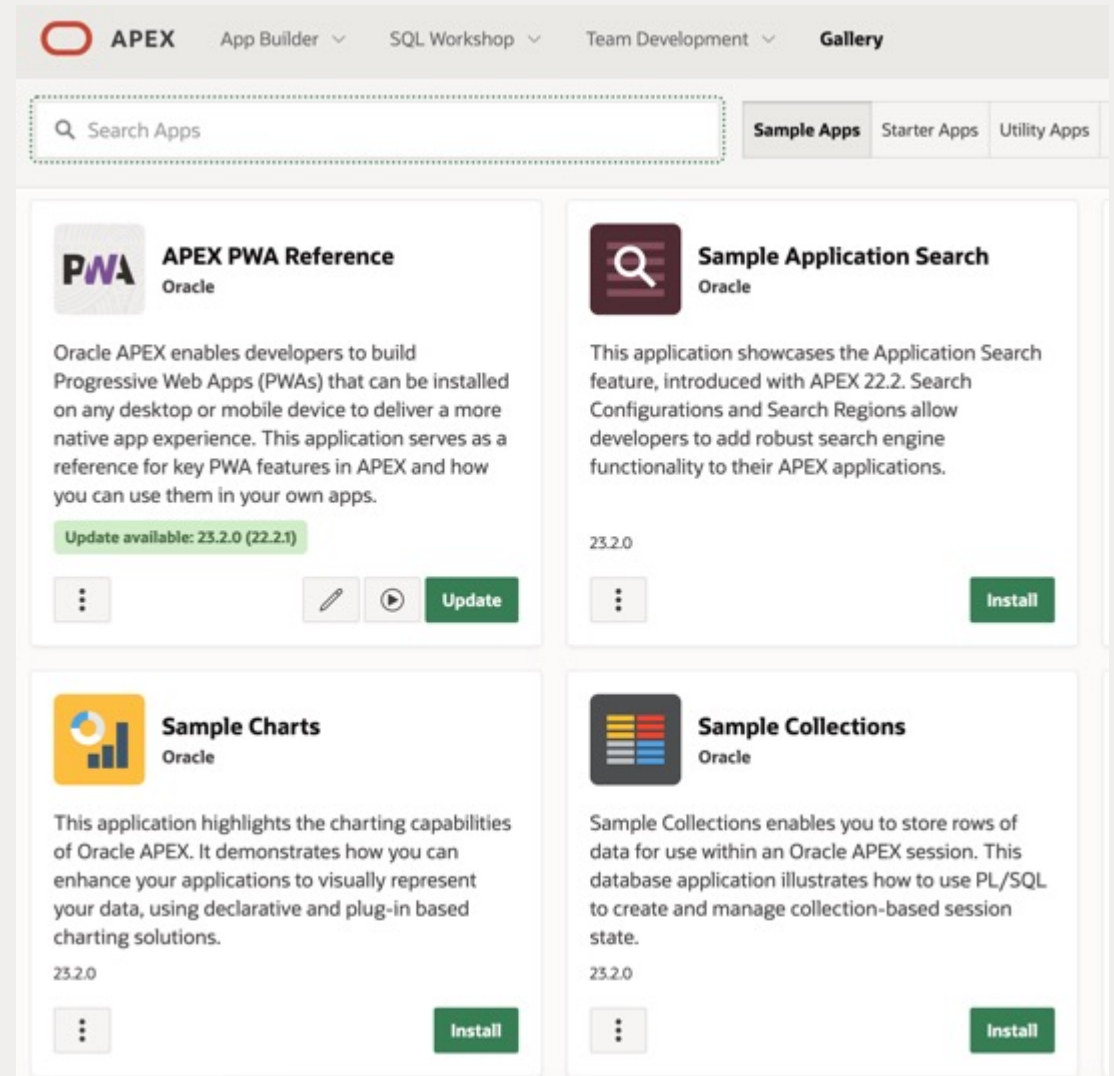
APEX App Builder SQL Workshop Team Development Gallery

Search Apps

Sample Apps Starter Apps Utility Apps

PWA

APEX PWA Reference
Oracle

Oracle APEX enables developers to build Progressive Web Apps (PWAs) that can be installed on any desktop or mobile device to deliver a more native app experience. This application serves as a reference for key PWA features in APEX and how you can use them in your own apps.

Update available: 23.2.0 (22.2.1)

Update

Sample Application Search
Oracle

This application showcases the Application Search feature, introduced with APEX 22.2. Search Configurations and Search Regions allow developers to add robust search engine functionality to their APEX applications.

23.2.0

Install

Sample Charts
Oracle

This application highlights the charting capabilities of Oracle APEX. It demonstrates how you can enhance your applications to visually represent your data, using declarative and plug-in based charting solutions.

23.2.0

Install

Sample Collections
Oracle

Sample Collections enables you to store rows of data for use within an Oracle APEX session. This database application illustrates how to use PL/SQL to create and manage collection-based session state.

23.2.0

Install